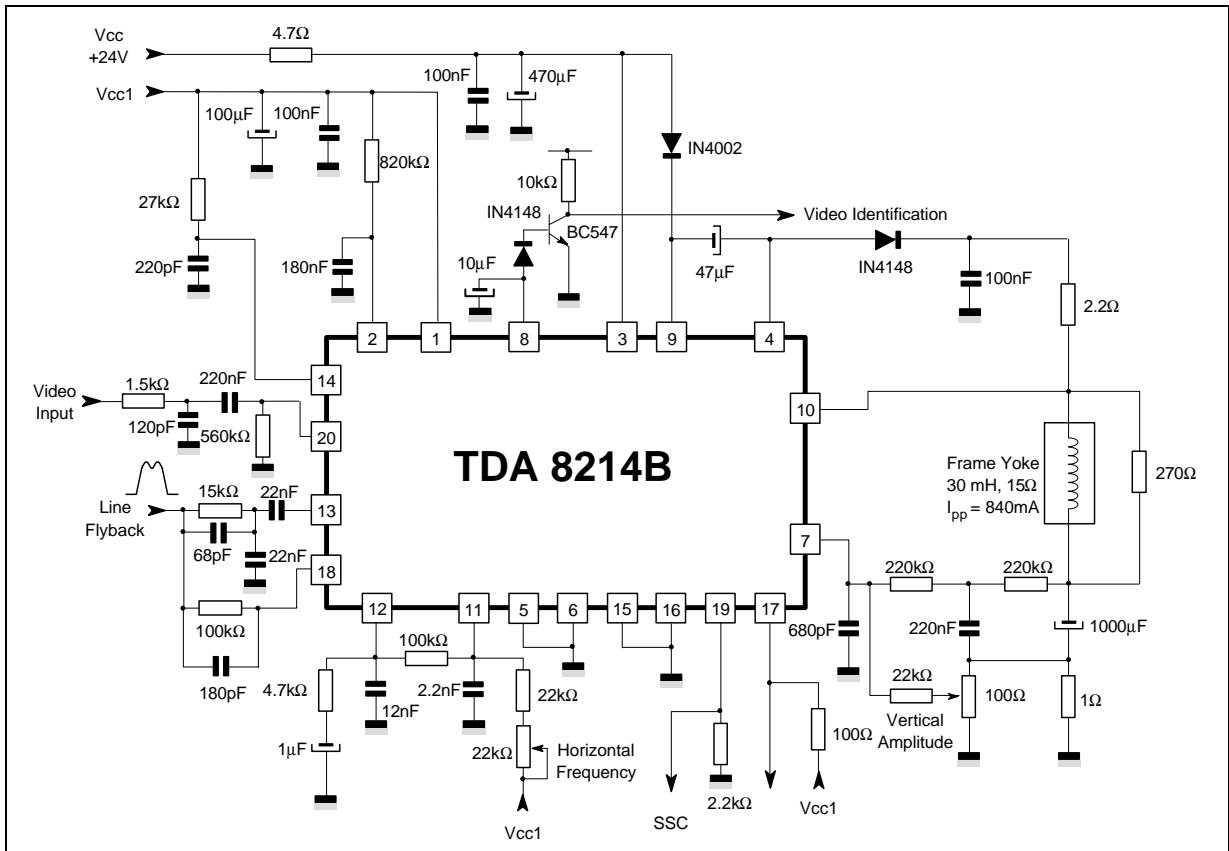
Vcc +24V

4.7Ω

Vcc1

100nF

470μF

100μF

100nF

820kΩ

IN4002

27kΩ

10kΩ

IN4148

BC547

Video Identification

220pF

180nF

10μF

47μF

IN4148

100nF

2.2Ω

2

1

8

3

9

4

Video Input

1.5kΩ

220nF

14

120pF

560kΩ

20

10

TDA 8214B

Frame Yoke 30 mH, 15Ω $I_{pp}$ = 840mA

270Ω

Line Flyback

15kΩ

22nF

13

68pF

22nF

18

7

100kΩ

12

11

5

6

15

16

19

17

220kΩ

220kΩ

180pF

100kΩ

680pF

220nF

1000μF

4.7kΩ

12nF

2.2nF

22kΩ

22kΩ

1μF

22kΩ

Horizontal Frequency

100Ω

Vertical Amplitude

100Ω

1Ω

Vcc1

SSC

2.2kΩ

Vcc1